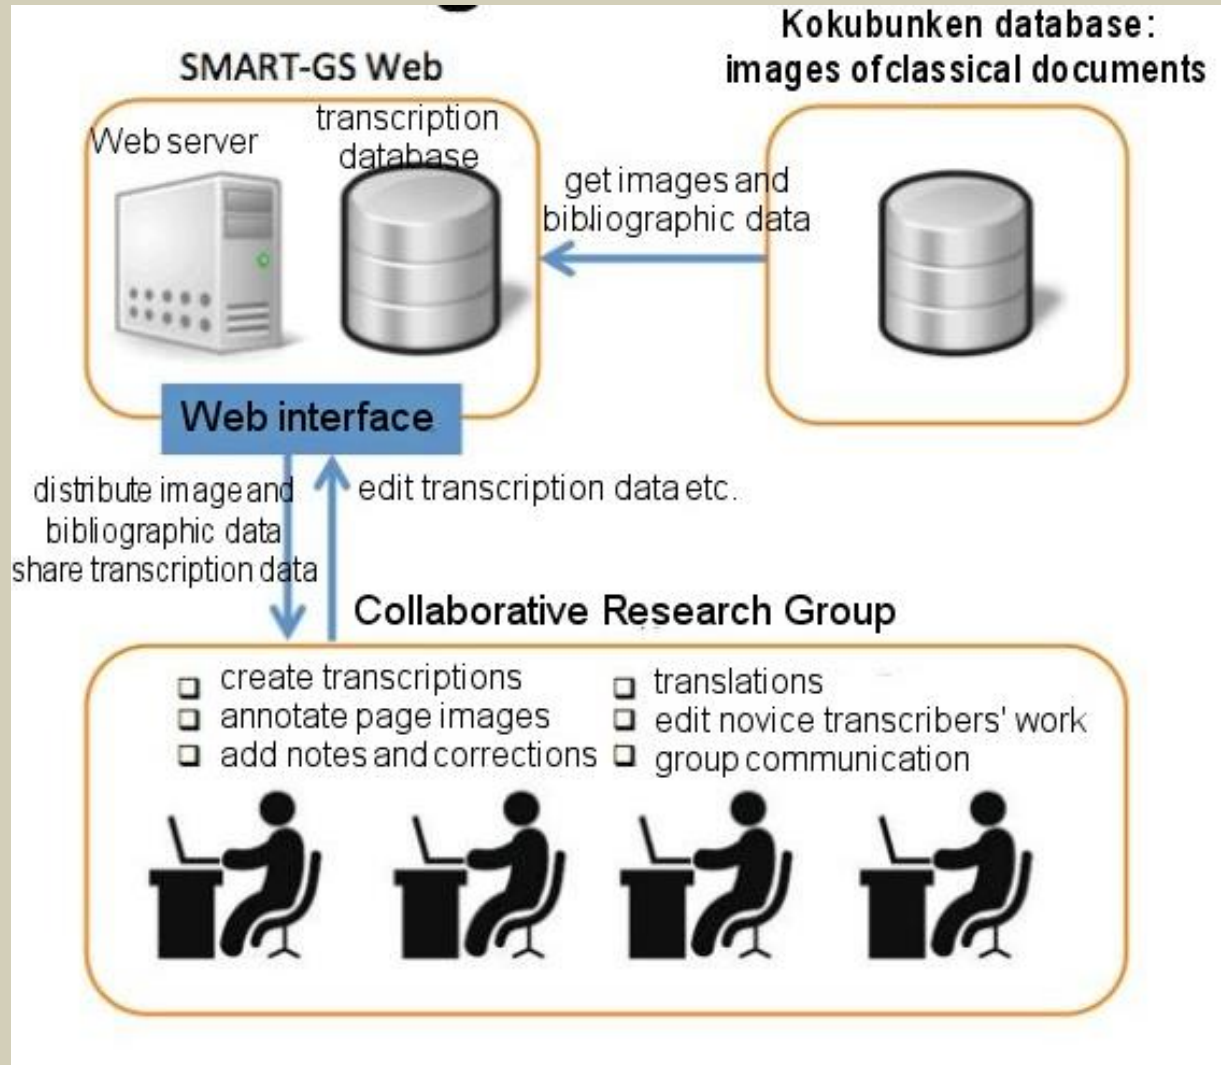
SMART-GS Web

Kokubunken database: images ofclassical documents

Web server

transcription database

get images and bibliographic data

Web interface

distribute image and bibliographic data share transcription data

edit transcription data etc.

Collaborative Research Group

❑ create transcriptions
❑ annotate page images
❑ add notes and corrections

❑ translations
❑ edit novice transcribers' work
❑ group communication